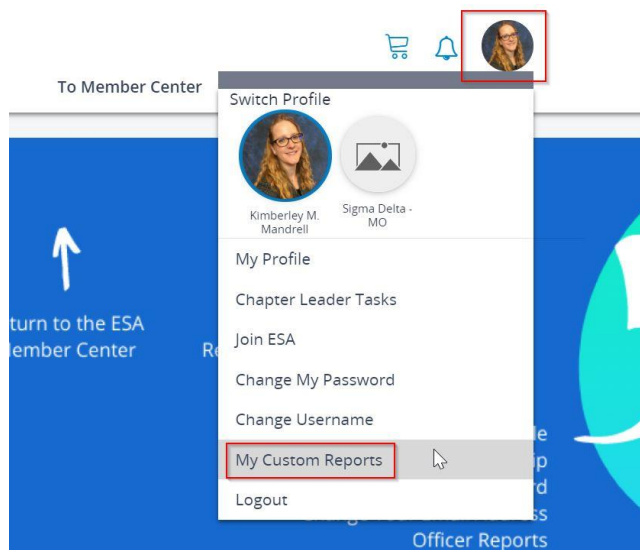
To Member Center

Switch Profile

Kimberley M. Mandrell

Sigma Delta - MO

My Profile

Chapter Leader Tasks

Join ESA

Change My Password

Change Username

My Custom Reports

Logout

turn to the ESA
lember Center

Re

le
ip
rd
ss
Officer Reports